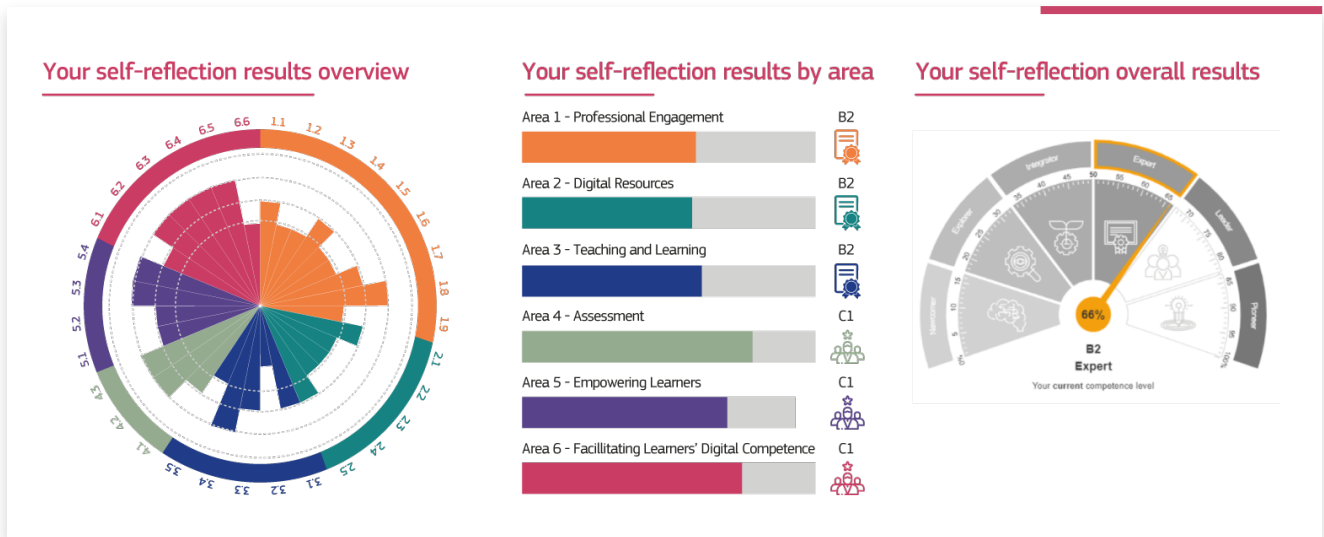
Your self-reflection results overview

6.6 1.1 1.2 1.3 1.4 1.5 1.6 1.7 1.8 1.9 2.1 2.2 2.3 2.4 2.5 3.1 3.2 3.3 3.4 3.5 4.1 4.2 4.3 5.1 5.2 5.3 5.4 6.1 6.2 6.3 6.4 6.5

Your self-reflection results by area

Area 1 - Professional Engagement B2

Area 2 - Digital Resources B2

Area 3 - Teaching and Learning B2

Area 4 - Assessment C1

Area 5 - Empowering Learners C1

Area 6 - Facillitating Learners' Digital Competence C1

Your self-reflection overall results

Newcomer Explorer Integrator Expert Leader Pioneer

0% 5 10 15 20 25 30 35 40 45 50 55 60 65 70 75 80 100%

66%

B2
Expert
Your current competence level